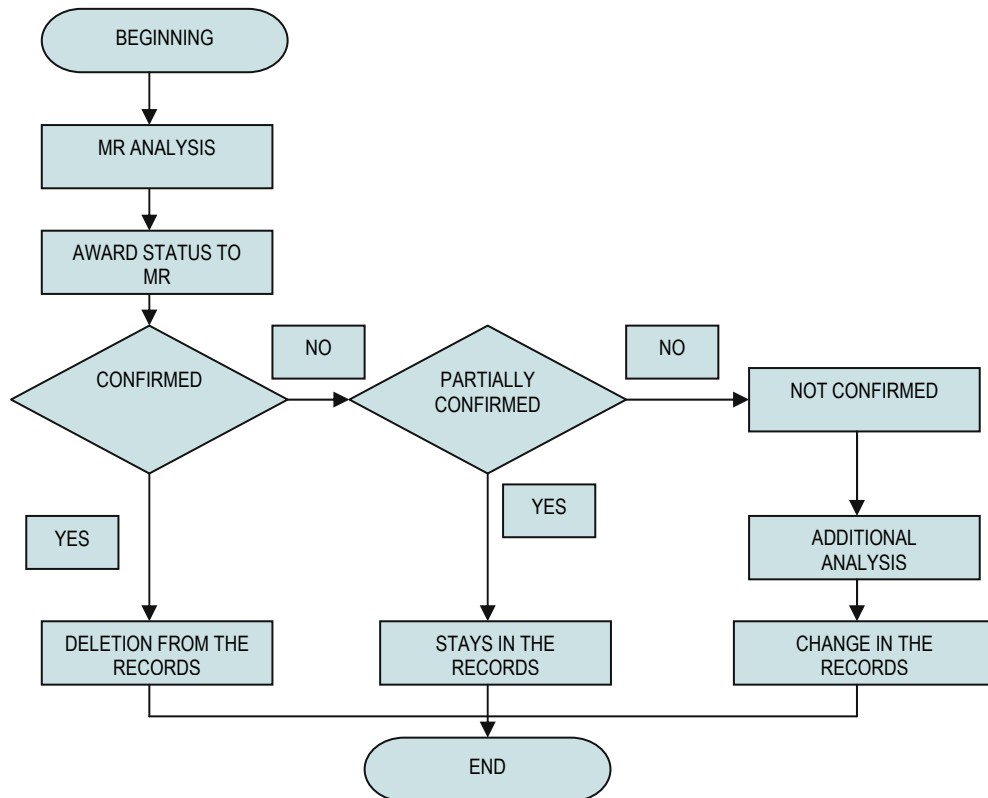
BEGINNING

MR ANALYSIS

AWARD STATUS TO MR

CONFIRMED

NO

PARTIALLY CONFIRMED

NO

NOT CONFIRMED

YES

YES

ADDITIONAL ANALYSIS

DELETION FROM THE RECORDS

STAYS IN THE RECORDS

CHANGE IN THE RECORDS

END